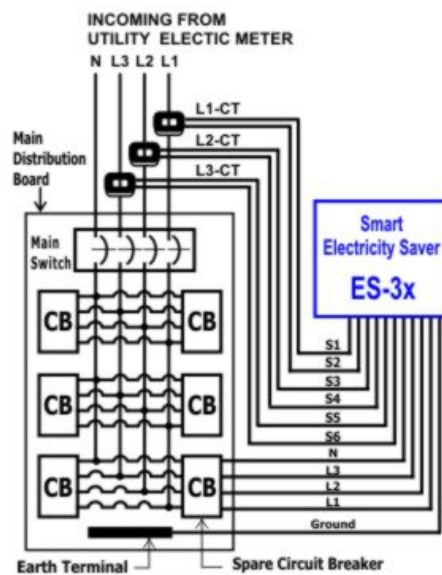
INCOMING FROM
UTILITY ELECTIC METER

N L3 L2 L1

L1-CT
L2-CT
L3-CT

Main Distribution Board

Main Switch

Smart Electricity Saver
ES-3x

CB CB
CB CB
CB CB

S1
S2
S3
S4
S5
S6
N
L3
L2
L1
Ground

Earth Terminal
Spare Circuit Breaker